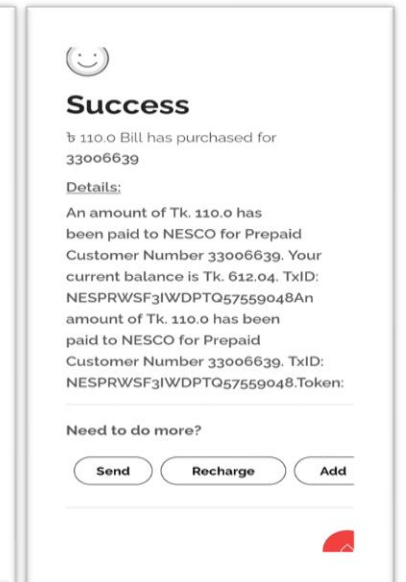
Success

৳ 110.0 Bill has purchased for 33006639

Details:

An amount of Tk. 110.0 has been paid to NESCO for Prepaid Customer Number 33006639. Your current balance is Tk. 612.04. TxID: NESPRWSF3IWDPTQ57559048An amount of Tk. 110.0 has been paid to NESCO for Prepaid Customer Number 33006639. TxID: NESPRWSF3IWDPTQ57559048.Token:

Need to do more?

Send
Recharge
Add